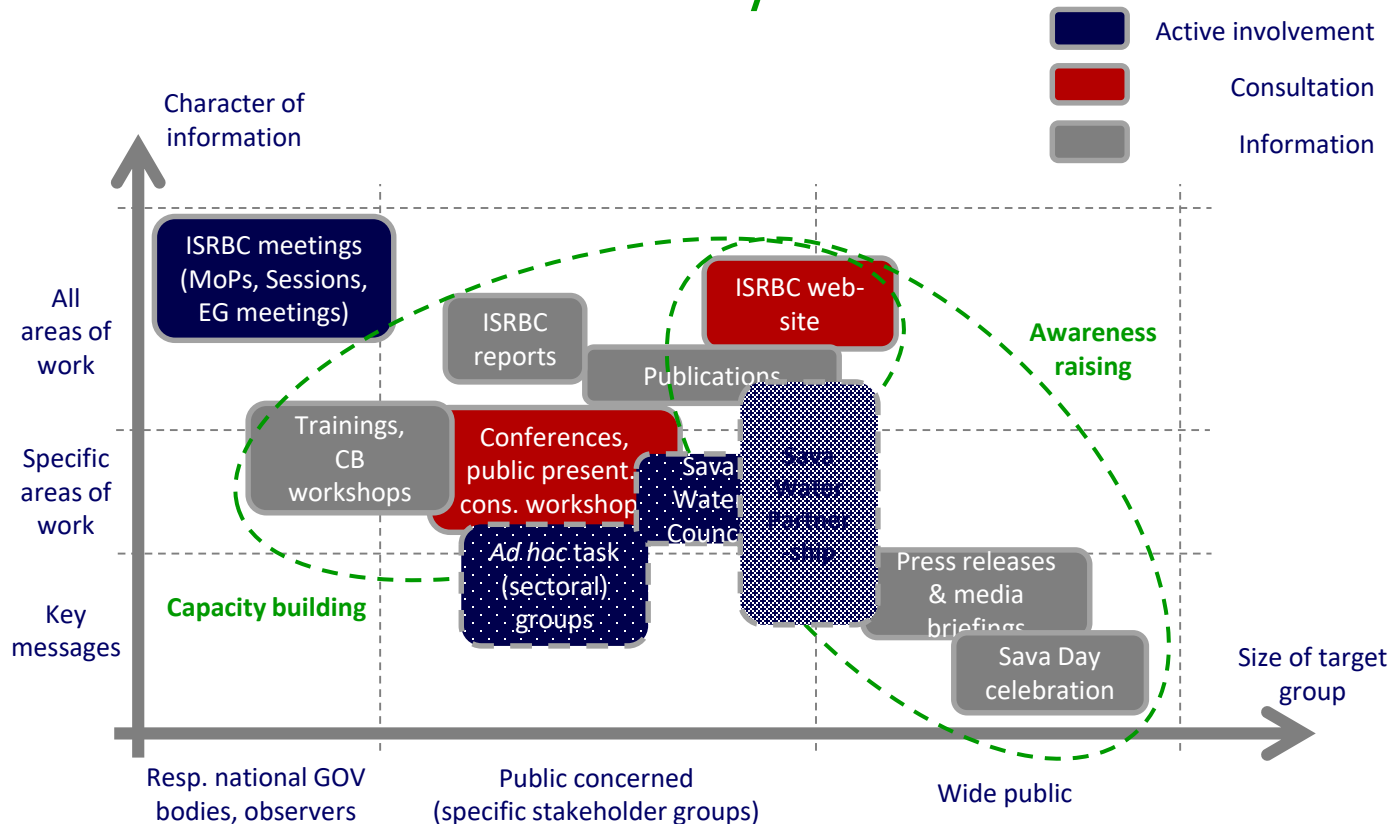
Active involvement

Consultation

Information

Character of information

All areas of work

Specific areas of work

Key messages

ISRBC meetings (MoPs, Sessions, EG meetings)

ISRBC reports

ISRBC web-site

Publications

Awareness raising

Trainings, CB workshops

Conferences, public present. cons. workshop

Sava Water Counc

Sava Water Partner ship

Ad hoc task (sectoral) groups

Press releases & media briefings

Sava Day celebration

Capacity building

Size of target group

Resp. national GOV bodies, observers

Public concerned (specific stakeholder groups)

Wide public